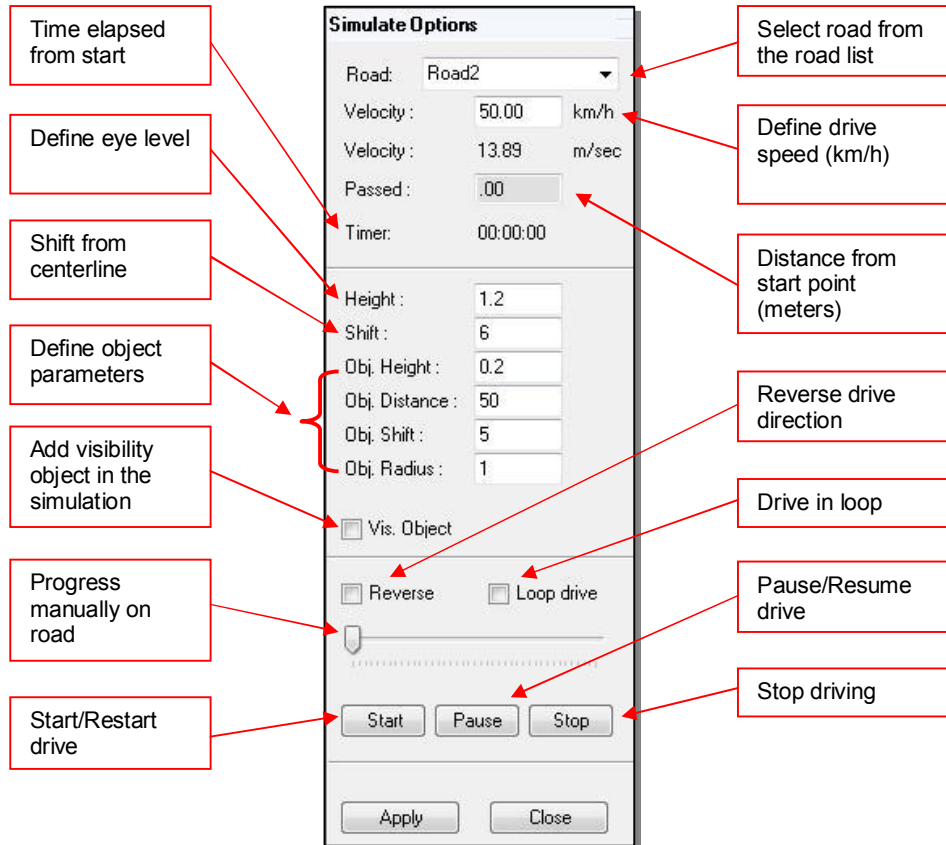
Simulate Options

Road: Road2

Velocity : 50.00 km/h

Velocity : 13.89 m/sec

Passed : .00

Timer: 00:00:00

Height : 1.2

Shift : 6

Obj. Height : 0.2

Obj. Distance : 50

Obj. Shift : 5

Obj. Radius : 1

Vis. Object

Reverse

Loop drive

Start

Pause

Stop

Apply

Close

Time elapsed from start

Define eye level

Shift from centerline

Define object parameters

Add visibility object in the simulation

Progress manually on road

Start/Restart drive

Select road from the road list

Define drive speed (km/h)

Distance from start point (meters)

Reverse drive direction

Drive in loop

Pause/Resume drive

Stop driving